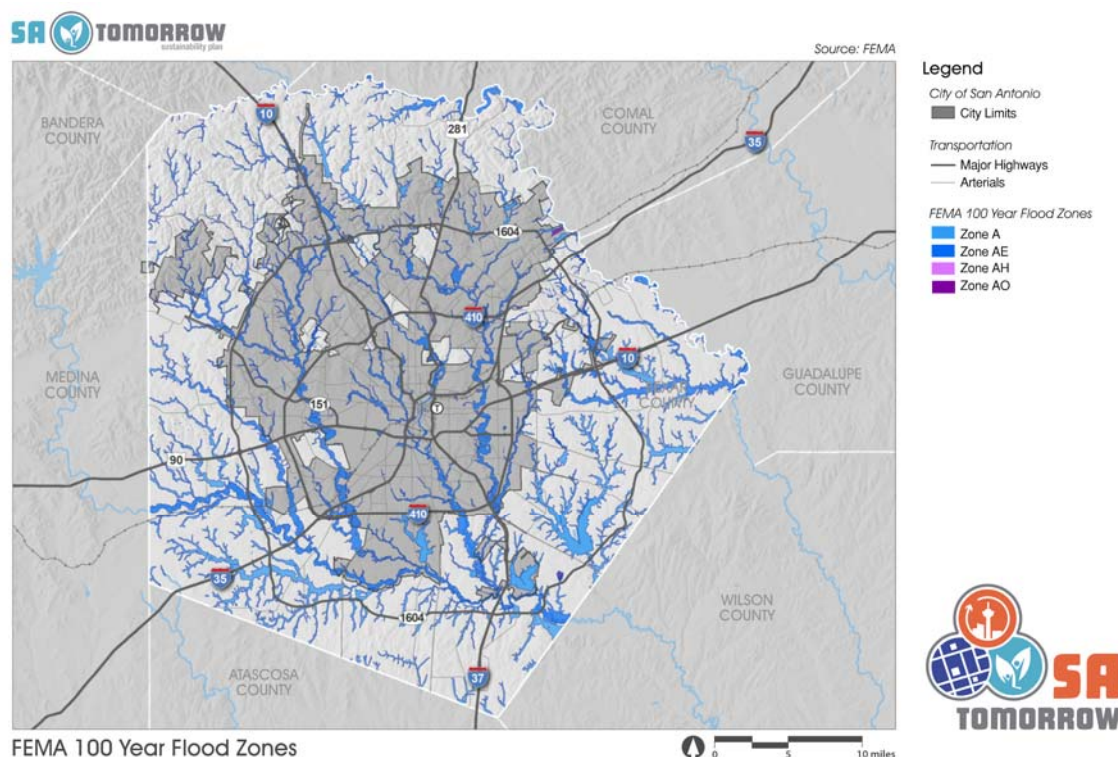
SA TOMORROW
sustainability plan

Source: FEMA

Legend
City of San Antonio
City Limits
Transportation
Major Highways
Arterials
FEMA 100 Year Flood Zones
Zone A
Zone AE
Zone AH
Zone AO

BANDERA COUNTY
COMAL COUNTY
MEDINA COUNTY
BEXAR COUNTY
GUADALUPE COUNTY
WILSON COUNTY
ATASCOSA COUNTY

10
281
35
1604
410
10
151
90
410
35
1604
37

SA TOMORROW

FEMA 100 Year Flood Zones

0 5 10 miles